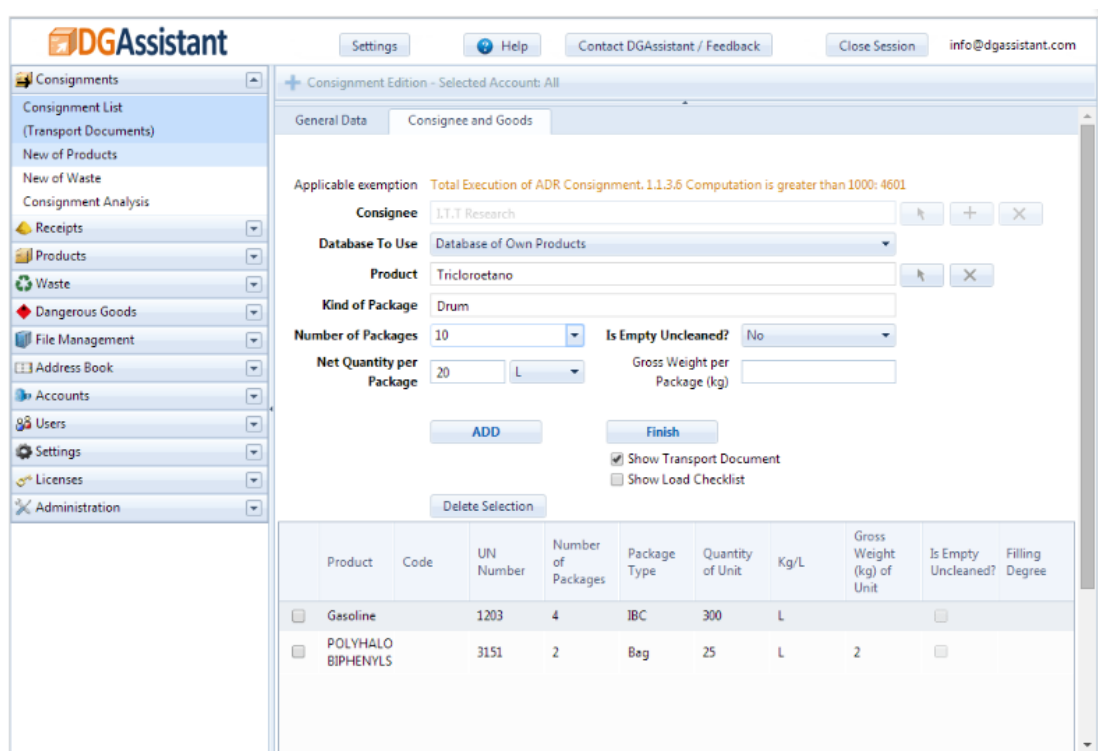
DGAssistant

Settings | Help | Contact DGAssistant / Feedback | Close Session | info@dgassistant.com

Consignments
Consignment List (Transport Documents)
New of Products
New of Waste
Consignment Analysis
Receipts
Products
Waste
Dangerous Goods
File Management
Address Book
Accounts
Users
Settings
Licenses
Administration

Consignment Edition - Selected Account: All

General Data | Consignee and Goods

Applicable exemption Total Execution of ADR Consignment. 1.1.3.6 Computation is greater than 1000: 4601

Consignee I.T.T Research

Database To Use Database of Own Products

Product Tricloroetano

Kind of Package Drum

Number of Packages 10

Is Empty Uncleaned? No

Net Quantity per Package 20 L

Gross Weight per Package (kg)

ADD

Finish

Show Transport Document

Show Load Checklist

Delete Selection

| | Product | Code | UN Number | Number of Packages | Package Type | Quantity of Unit | Kg/L | Gross Weight (kg) of Unit | Is Empty Uncleaned? | Filling Degree |
|---|---|---|---|---|---|---|---|---|---|---|
| | Gasoline | | 1203 | 4 | IBC | 300 | L | | | |
| | POLYHALO BIPHENYLS | | 3151 | 2 | Bag | 25 | L | 2 | | |